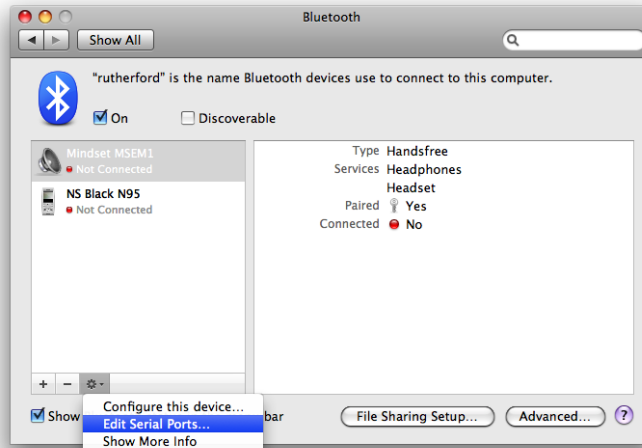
Bluetooth

Show All

"rutherford" is the name Bluetooth devices use to connect to this computer.

On Discoverable

Mindset MSEM1
Not Connected

NS Black N95
Not Connected

| | |
|---|---|
| Type | Handsfree |
| Services | Headphones |
| | Headset |
| Paired | Yes |
| Connected | No |

+ −

Show

Configure this device...
Edit Serial Ports...
Show More Info

bar

File Sharing Setup...

Advanced...

?